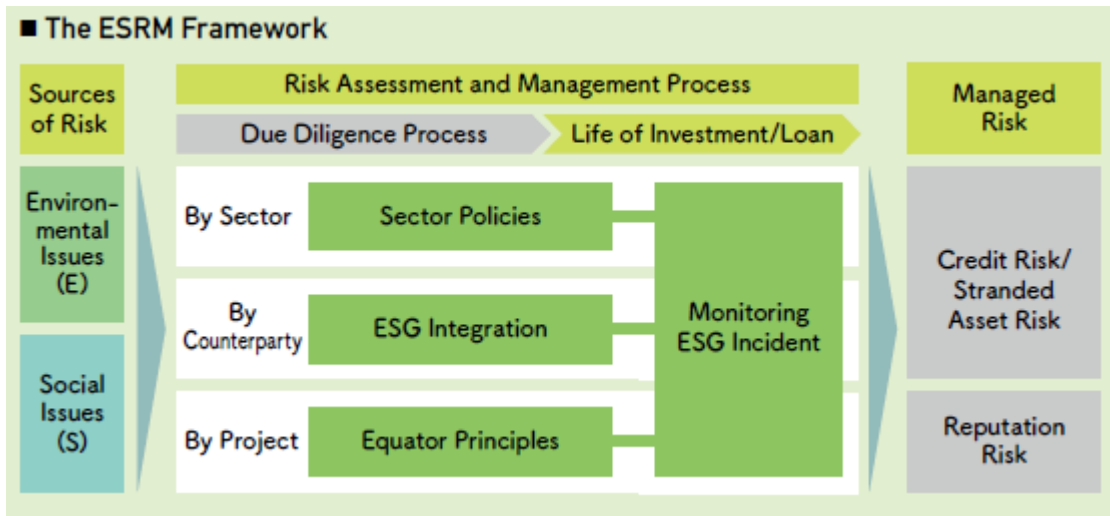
■ The ESRM Framework

Sources of Risk

Risk Assessment and Management Process

Due Diligence Process

Life of Investment/Loan

Managed Risk

Environmental Issues (E)

Social Issues (S)

By Sector

Sector Policies

By Counterparty

ESG Integration

By Project

Equator Principles

Monitoring ESG Incident

Credit Risk/ Stranded Asset Risk

Reputation Risk